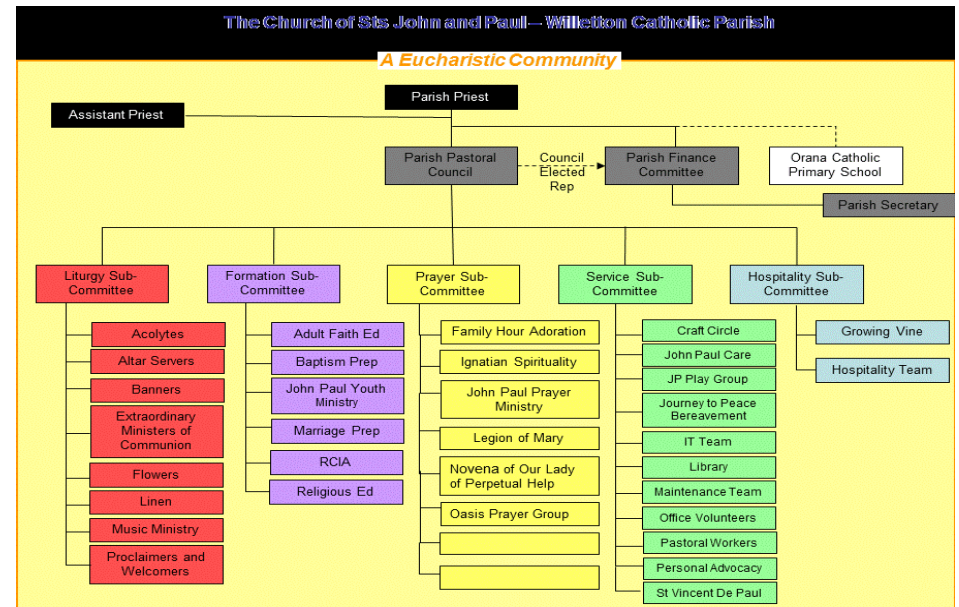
The Church of Sts John and Paul – Willetton Catholic Parish

A Eucharistic Community

Parish Priest

Assistant Priest

Parish Pastoral Council

Council Elected Rep

Parish Finance Committee

Orana Catholic Primary School

Parish Secretary

Liturgy Sub-Committee

Acolytes
Altar Servers
Banners
Extraordinary Ministers of Communion
Flowers
Linen
Music Ministry
Proclaimers and Welcomers

Formation Sub-Committee

Adult Faith Ed
Baptism Prep
John Paul Youth Ministry
Marriage Prep
RCIA
Religious Ed

Prayer Sub-Committee

Family Hour Adoration
Ignatian Spirituality
John Paul Prayer Ministry
Legion of Mary
Novena of Our Lady of Perpetual Help
Oasis Prayer Group

Service Sub-Committee

Craft Circle
John Paul Care
JP Play Group
Journey to Peace Bereavement
IT Team
Library
Maintenance Team
Office Volunteers
Pastoral Workers
Personal Advocacy
St Vincent De Paul

Hospitality Sub-Committee

Growing Vine
Hospitality Team